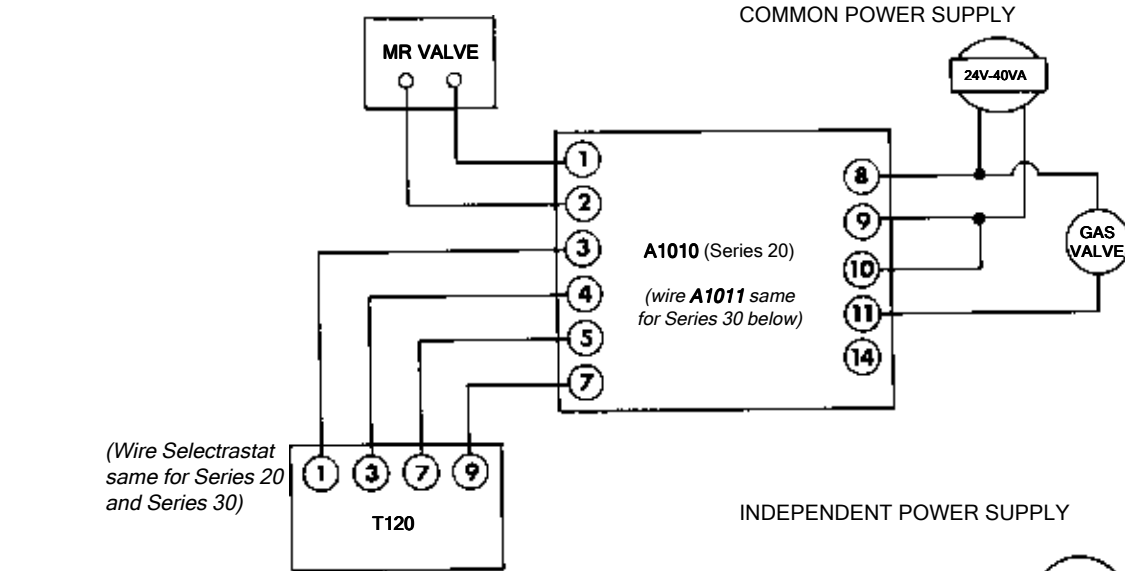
COMMON POWER SUPPLY

MR VALVE

24V-40VA

1
2
3
4
5
7

8
9
10
11
14

A1010 (Series 20)

(wire A1011 same for Series 30 below)

GAS VALVE

(Wire Selectrastat same for Series 20 and Series 30)

1
3
7
9

T120

INDEPENDENT POWER SUPPLY